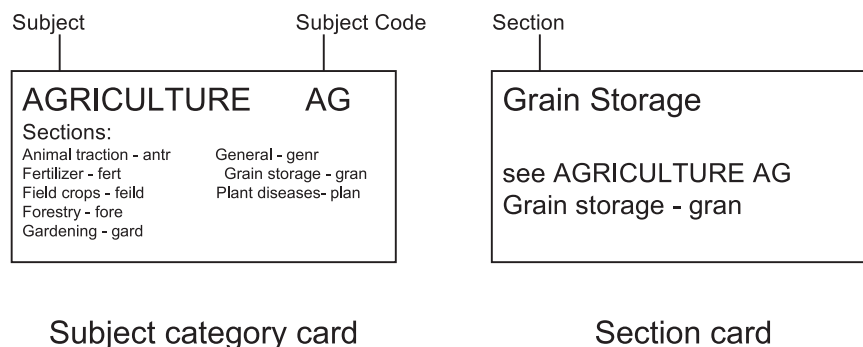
Subject

Subject Code

AGRICULTURE AG

Sections:

Animal traction - antr
Fertilizer - fert
Field crops - feild
Forestry - fore
Gardening - gard

General - genr
Grain storage - gran
Plant diseases- plan

Subject category card

Section

Grain Storage

see AGRICULTURE AG
Grain storage - gran

Section card